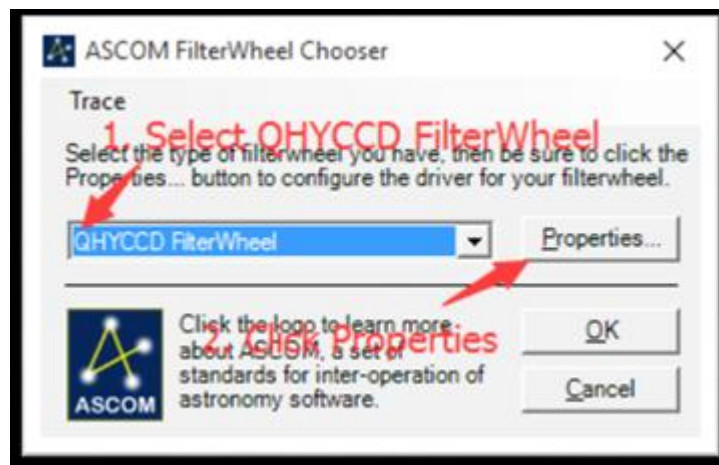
ASCOM FilterWheel Chooser

×

Trace

1. Select QHYCCD FilterWheel

Select the type of filterwheel you have, then be sure to click the Properties... button to configure the driver for your filterwheel.

QHYCCD FilterWheel

Properties...

2. Click Properties

Click the logo to learn more about ASCOM, a set of standards for inter-operation of astronomy software.

ASCOM

OK

Cancel